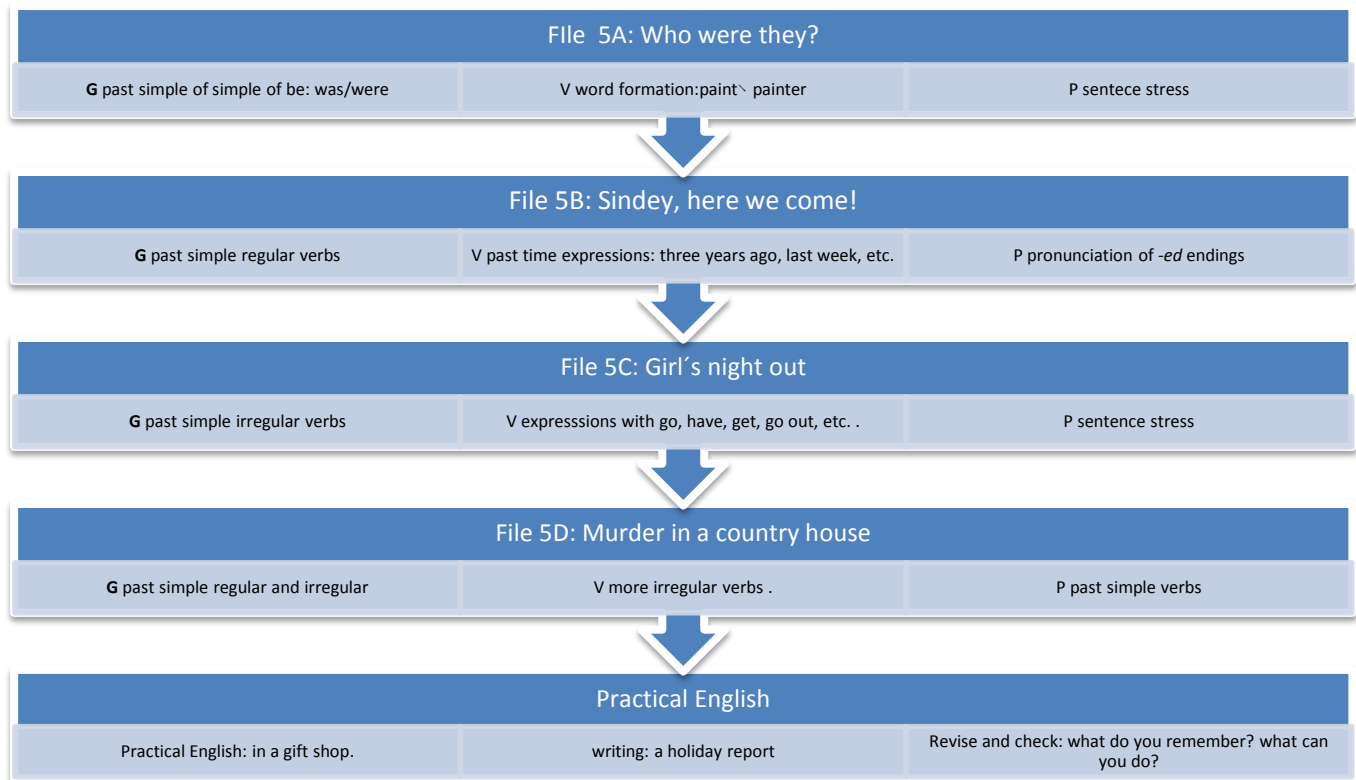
FIle 5A: Who were they?

G past simple of simple of be: was/were

V word formation:paint\ painter

P sentece stress

File 5B: Sindey, here we come!

G past simple regular verbs

V past time expressions: three years ago, last week, etc.

P pronunciation of -ed endings

File 5C: Girl´s night out

G past simple irregular verbs

V expresssions with go, have, get, go out, etc. .

P sentence stress

File 5D: Murder in a country house

G past simple regular and irregular

V more irregular verbs .

P past simple verbs

Practical English

Practical English: in a gift shop.

writing: a holiday report

Revise and check: what do you remember? what can you do?